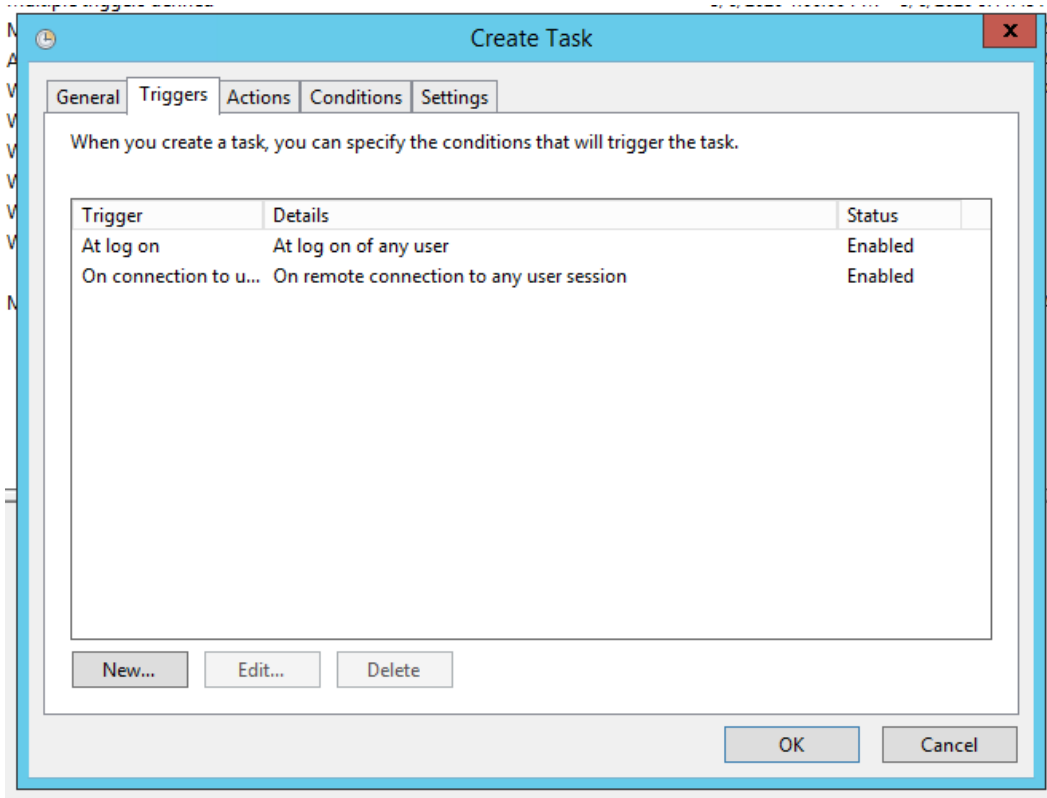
Create Task

General Triggers Actions Conditions Settings

When you create a task, you can specify the conditions that will trigger the task.

| Trigger | Details | Status |
|---|---|---|
| At log on | At log on of any user | Enabled |
| On connection to u... | On remote connection to any user session | Enabled |

New... Edit... Delete

OK Cancel